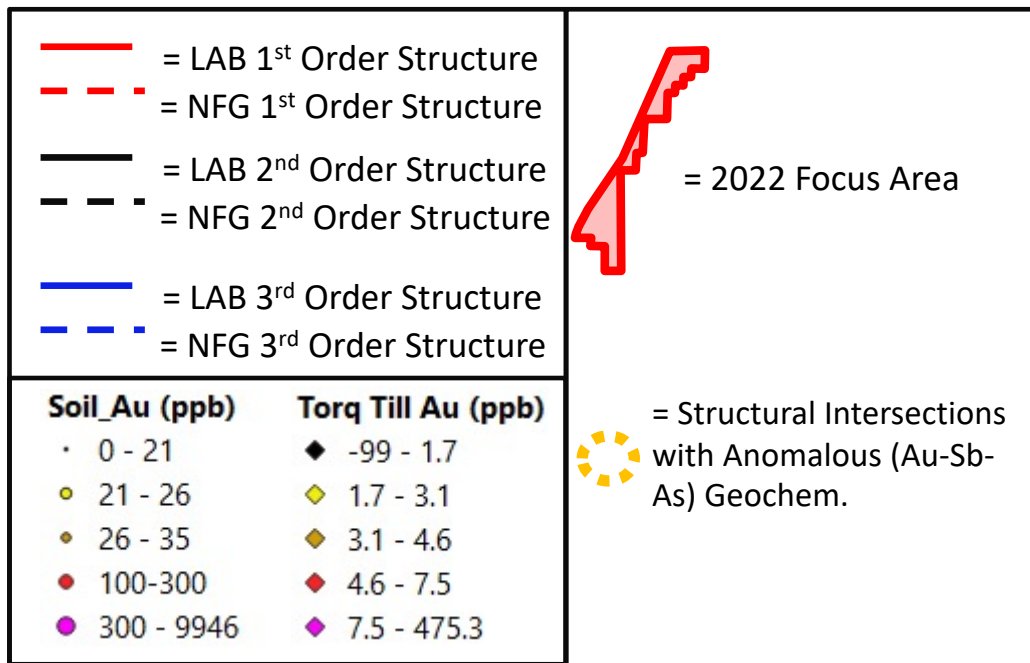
= LAB 1$^{st}$ Order Structure
= NFG 1$^{st}$ Order Structure
= LAB 2$^{nd}$ Order Structure
= NFG 2$^{nd}$ Order Structure
= LAB 3$^{rd}$ Order Structure
= NFG 3$^{rd}$ Order Structure

= 2022 Focus Area

| Soil_Au (ppb) | Torq Till Au (ppb) |
|---|---|
| 0 - 21 | -99 - 1.7 |
| 21 - 26 | 1.7 - 3.1 |
| 26 - 35 | 3.1 - 4.6 |
| 100-300 | 4.6 - 7.5 |
| 300 - 9946 | 7.5 - 475.3 |

= Structural Intersections with Anomalous (Au-Sb-As) Geochem.